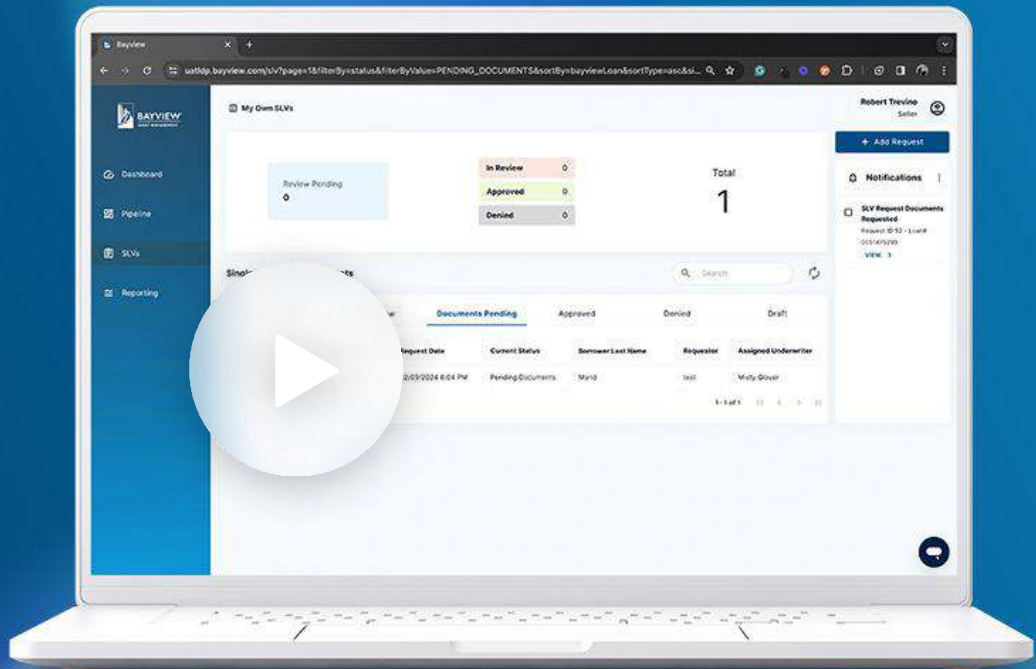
Bayview

uatldp.bayview.com/slv?page=1&filterBy=status&filterByValue=PENDING_DOCUMENTS&sortBy=bayviewLoan&sortType=asc&si...

BAYVIEW

Dashboard

Pipeline

SLVs

Reporting

My Own SLVs

Robert Trevino
Seller

+ Add Request

Review Pending
0

In Review 0
Approved 0
Denied 0

Total
1

Notifications

SLV Request Documents Requested
Request ID 52 - Loan# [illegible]
VIEW >

Singl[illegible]ts

Search

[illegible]w

Documents Pending

Approved

Denied

Draft

| Request Date | Current Status | Borrower Last Name | Requester | Assigned Underwriter |
|---|---|---|---|---|
| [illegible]2/09/2024 6:04 PM | Pending Documents | Mand | test | Misty Glover |

1-1 of 1